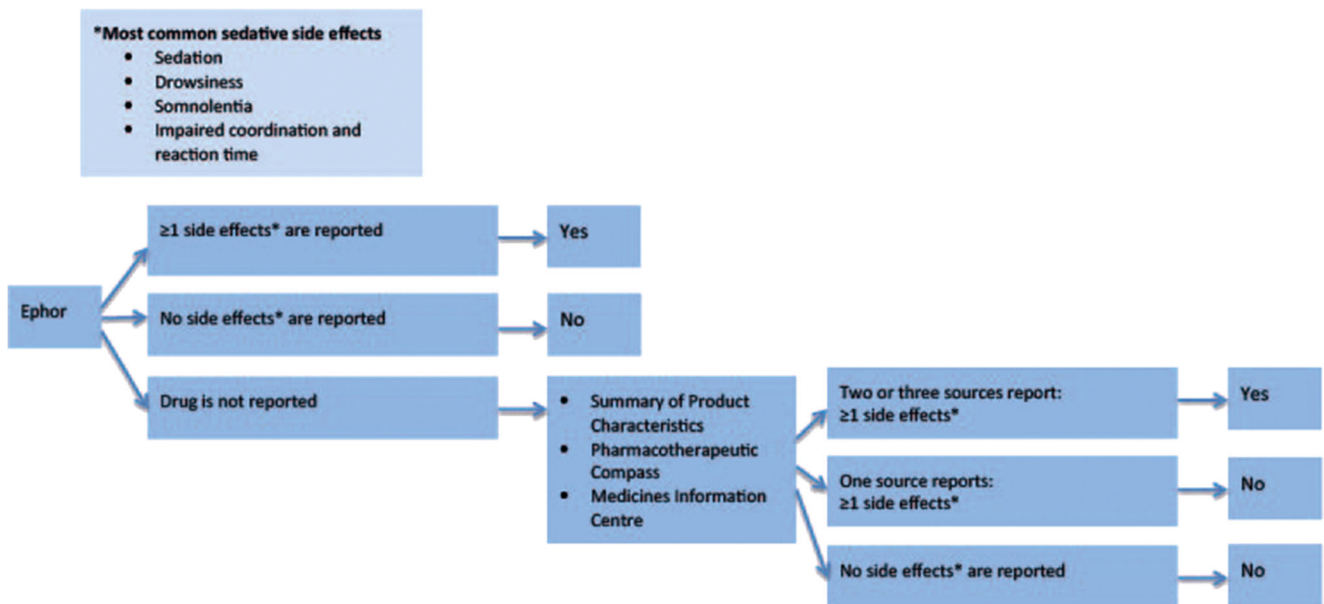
*Most common sedative side effects
- Sedation
- Drowsiness
- Somnolentia
- Impaired coordination and reaction time

Ephor

$\geq$1 side effects* are reported

Yes

No side effects* are reported

No

Drug is not reported

- Summary of Product Characteristics
- Pharmacotherapeutic Compass
- Medicines Information Centre

Two or three sources report: $\geq$1 side effects*

Yes

One source reports: $\geq$1 side effects*

No

No side effects* are reported

No